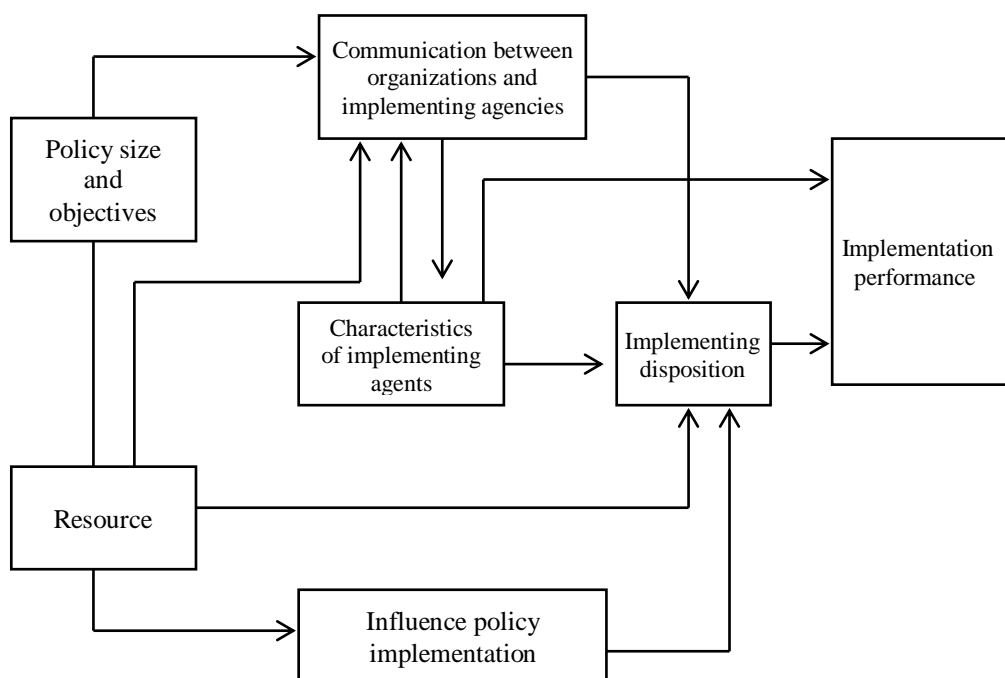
Communication between organizations and implementing agencies

Policy size and objectives

Implementation performance

Characteristics of implementing agents

Implementing disposition

Resource

Influence policy implementation